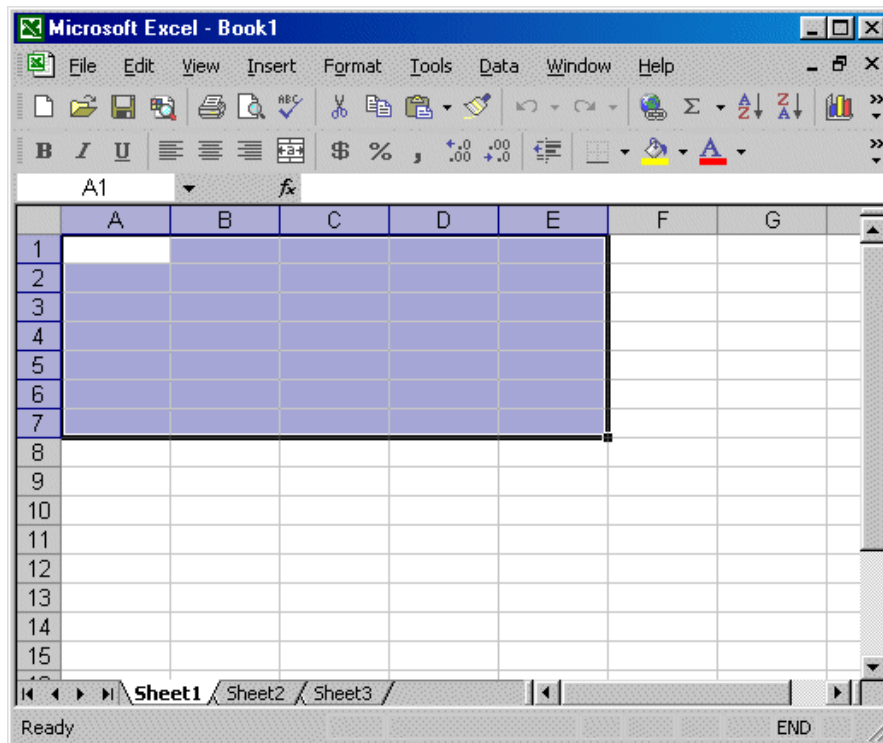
Microsoft Excel - Book1

File Edit View Insert Format Tools Data Window Help

B I U $ % ,

A1 fx

| | A | B | C | D | E | F | G |
|---|---|---|---|---|---|---|---|
| 1 | | | | | | | |
| 2 | | | | | | | |
| 3 | | | | | | | |
| 4 | | | | | | | |
| 5 | | | | | | | |
| 6 | | | | | | | |
| 7 | | | | | | | |
| 8 | | | | | | | |
| 9 | | | | | | | |
| 10 | | | | | | | |
| 11 | | | | | | | |
| 12 | | | | | | | |
| 13 | | | | | | | |
| 14 | | | | | | | |
| 15 | | | | | | | |

Sheet1 Sheet2 Sheet3

Ready END